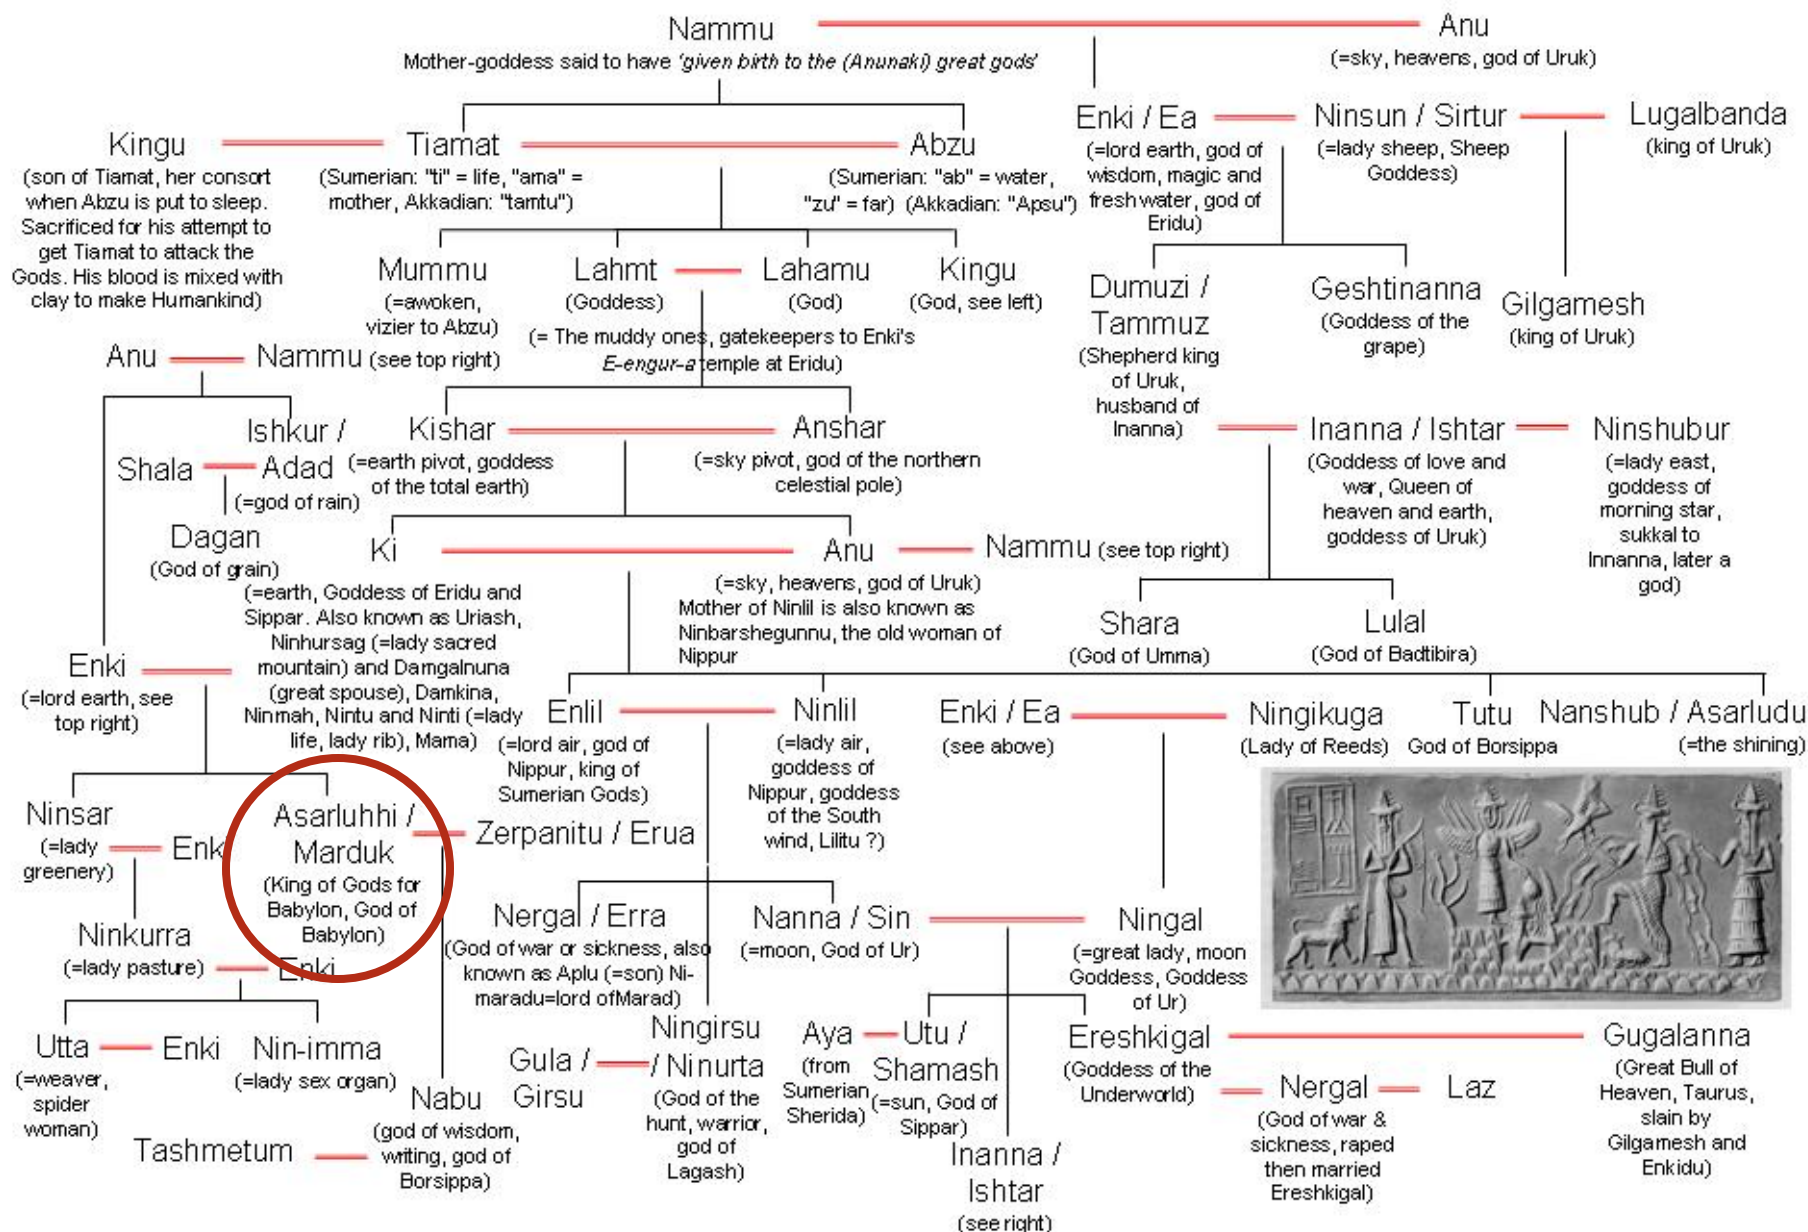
Nammu
Mother-goddess said to have 'given birth to the (Anunaki) great gods'

Anu
(=sky, heavens, god of Uruk)

Kingu
(son of Tiamat, her consort when Abzu is put to sleep. Sacrificed for his attempt to get Tiamat to attack the Gods. His blood is mixed with clay to make Humankind)

Tiamat
(Sumerian: "ti" = life, "ama" = mother, Akkadian: "tamtu")

Abzu
(Sumerian: "ab" = water, "zu" = far) (Akkadian: "Apsu")

Enki / Ea
(=lord earth, god of wisdom, magic and fresh water, god of Eridu)

Ninsun / Sirtur
(=lady sheep, Sheep Goddess)

Lugalbanda
(king of Uruk)

Mummu
(=awoken, vizier to Abzu)

Lahmt
(Goddess)

Lahamu
(God)

Kingu
(God, see left)

(= The muddy ones, gatekeepers to Enki's E-engur-a temple at Eridu)

Dumuzi / Tammuz
(Shepherd king of Uruk, husband of Inanna)

Geshtinanna
(Goddess of the grape)

Gilgamesh
(king of Uruk)

Anu
Nammu (see top right)

Ishkur / Adad
(=god of rain)

Shala

Kishar
(=earth pivot, goddess of the total earth)

Anshar
(=sky pivot, god of the northern celestial pole)

Inanna / Ishtar
(Goddess of love and war, Queen of heaven and earth, goddess of Uruk)

Ninshubur
(=lady east, goddess of morning star, sukkal to Innanna, later a god)

Dagan
(God of grain)

Ki
(=earth, Goddess of Eridu and Sippar. Also known as Uriash, Ninhursag (=lady sacred mountain) and Damgalnuna (great spouse), Damkina, Ninmah, Nintu and Ninti (=lady life, lady rib), Mama)

Anu
(=sky, heavens, god of Uruk) Mother of Ninlil is also known as Ninbarshegunnu, the old woman of Nippur

Nammu (see top right)

Shara
(God of Umma)

Lulal
(God of Badtibira)

Enki
(=lord earth, see top right)

Enlil
(=lord air, god of Nippur, king of Sumerian Gods)

Ninlil
(=lady air, goddess of Nippur, goddess of the South wind, Lilitu ?)

Enki / Ea
(see above)

Ningikuga
(Lady of Reeds)

Tutu
God of Borsippa

Nanshub / Asarludu
(=the shining)

Ninsar
(=lady greenery)

Enki

Asarluhhi / Marduk
(King of Gods for Babylon, God of Babylon)

Zerpanitu / Erua

Nergal / Erra
(God of war or sickness, also known as Aplu (=son) Ni-maradu=lord of Marad)

Nanna / Sin
(=moon, God of Ur)

Ningal
(=great lady, moon Goddess, Goddess of Ur)

Ninkurra
(=lady pasture)

Enki

Utta
(=weaver, spider woman)

Enki

Nin-imma
(=lady sex organ)

Nabu
(god of wisdom, writing, god of Borsippa)

Gula / Girsu

Ningirsu / Ninurta
(God of the hunt, warrior, god of Lagash)

Aya
(from Sumerian Sherida)

Utu / Shamash
(=sun, God of Sippar)

Ereshkigal
(Goddess of the Underworld)

Gugalanna
(Great Bull of Heaven, Taurus, slain by Gilgamesh and Enkidu)

Nergal
(God of war & sickness, raped then married Ereshkigal)

Laz

Tashmetum

Inanna / Ishtar
(see right)